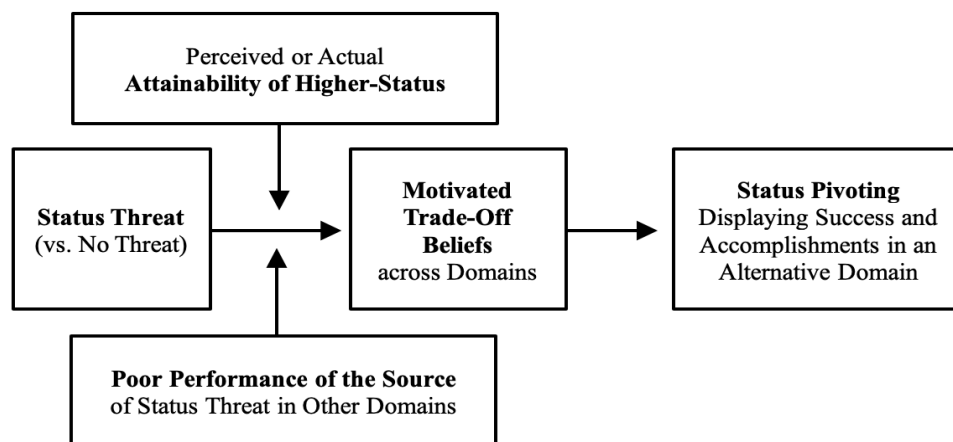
Perceived or Actual
**Attainability of Higher-Status**

**Status Threat**
(vs. No Threat)

**Motivated Trade-Off Beliefs**
across Domains

**Status Pivoting**
Displaying Success and Accomplishments in an Alternative Domain

**Poor Performance of the Source**
of Status Threat in Other Domains